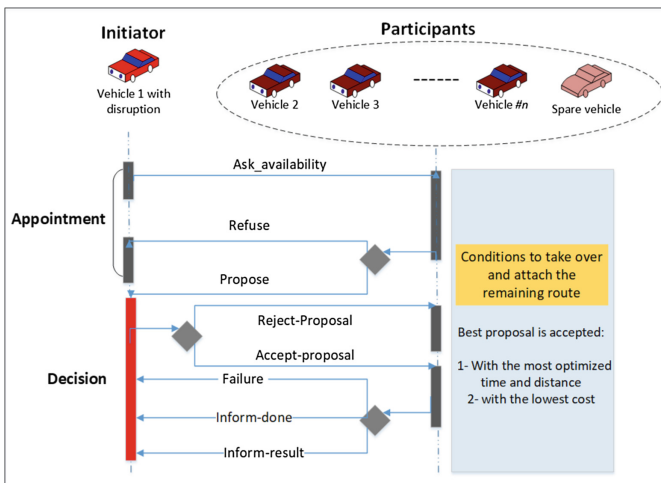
Initiator

Vehicle 1 with disruption

Participants

Vehicle 2

Vehicle 3

------

Vehicle #n

Spare vehicle

Ask_availability

Appointment

Refuse

Propose

Conditions to take over and attach the remaining route

Reject-Proposal

Accept-proposal

Best proposal is accepted:

1- With the most optimized time and distance

2- with the lowest cost

Decision

Failure

Inform-done

Inform-result